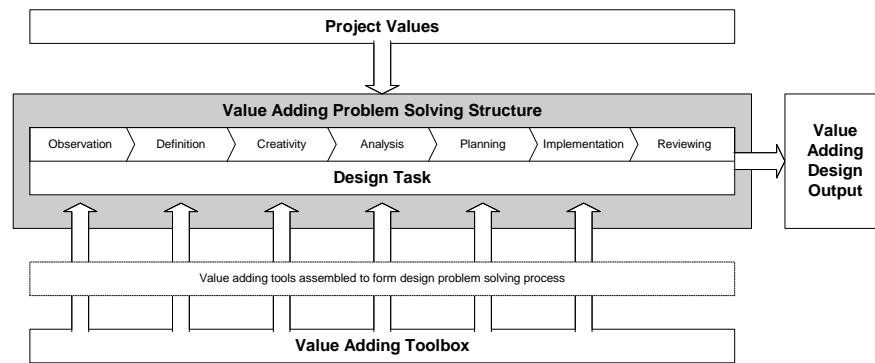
Project Values

Value Adding Problem Solving Structure

Observation
Definition
Creativity
Analysis
Planning
Implementation
Reviewing

Design Task

Value Adding Design Output

Value adding tools assembled to form design problem solving process

Value Adding Toolbox